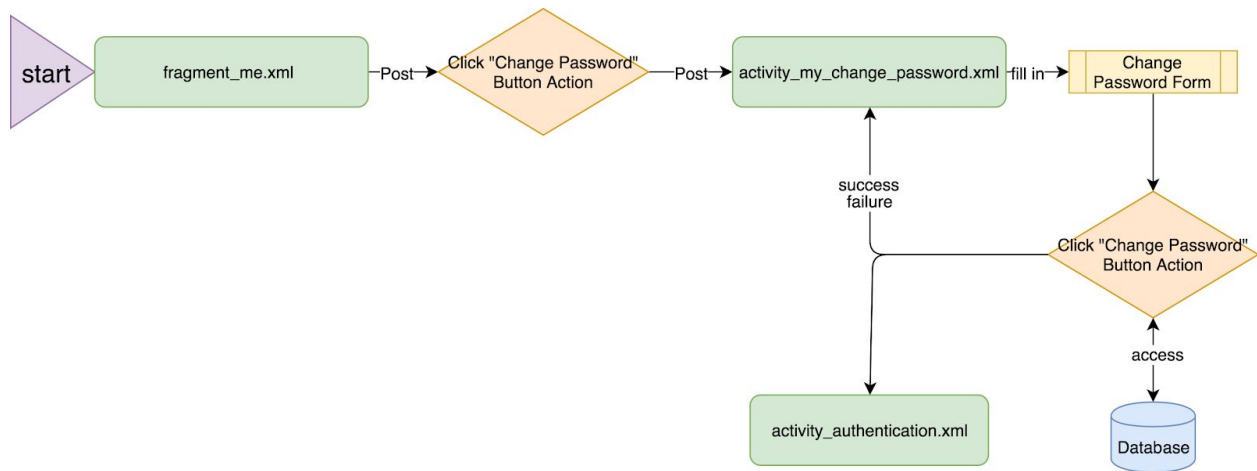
start

fragment_me.xml

Post

Click "Change Password" Button Action

Post

activity_my_change_password.xml

fill in

Change Password Form

success
failure

Click "Change Password" Button Action

access

activity_authentication.xml

Database